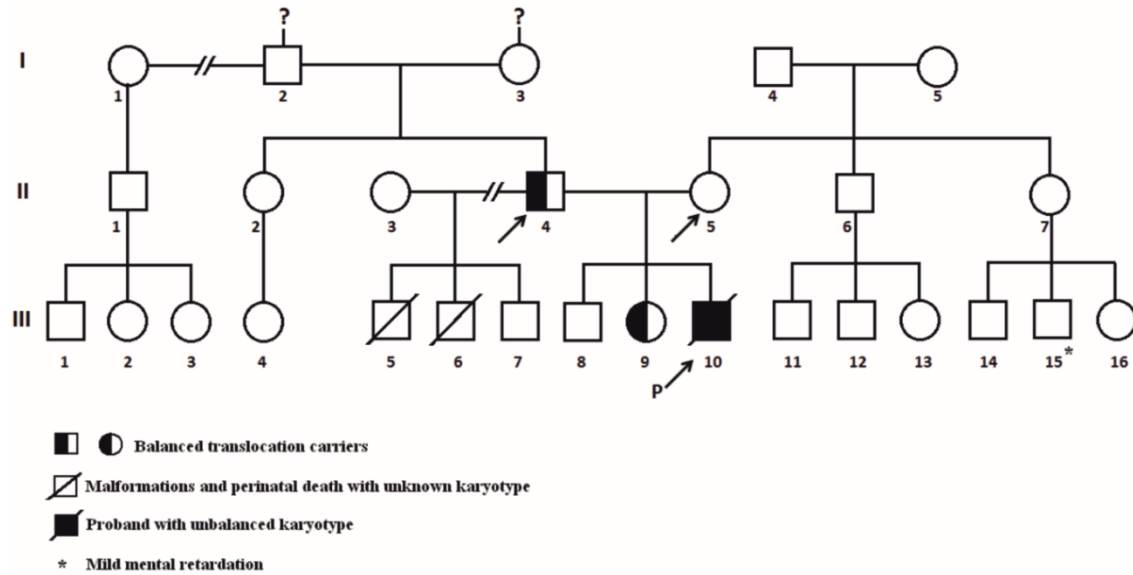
? ?

I
1 2 3 4 5

II
1 2 3 4 5 6 7

III
1 2 3 4 5 6 7 8 9 10 11 12 13 14 15* 16

P

Balanced translocation carriers

Malformations and perinatal death with unknown karyotype

Proband with unbalanced karyotype

* Mild mental retardation